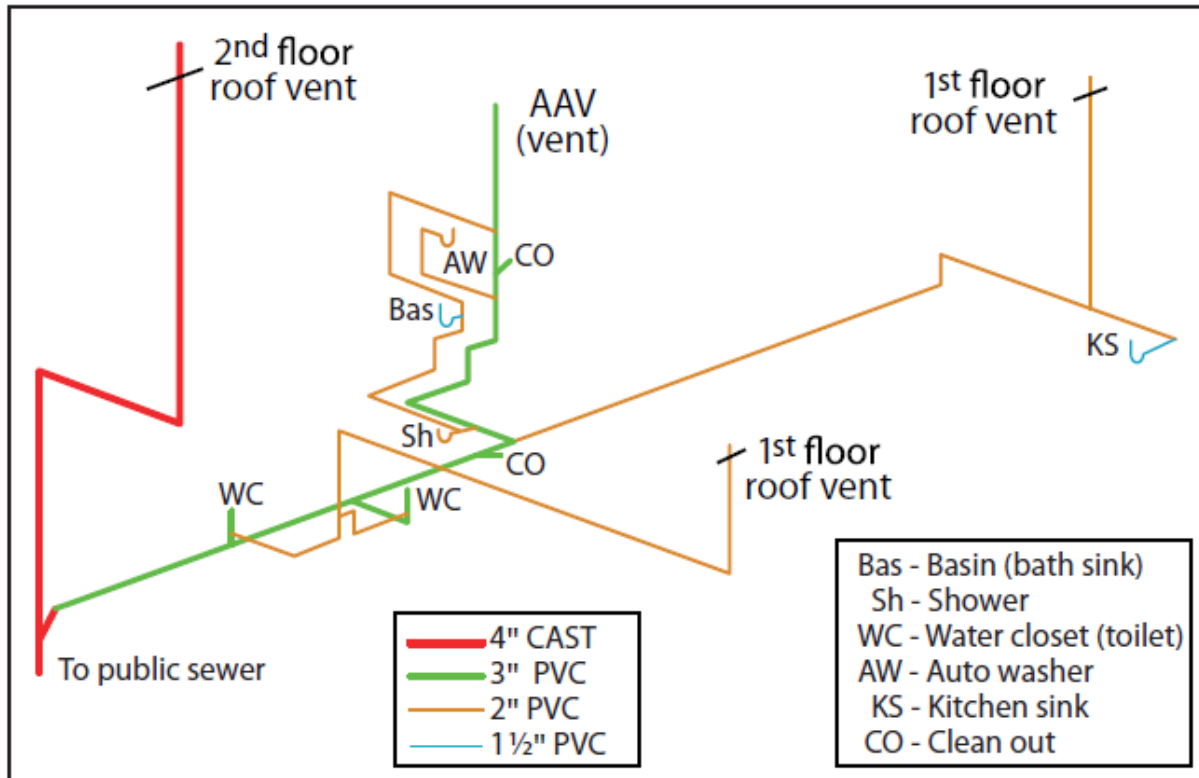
2nd floor roof vent

AAV (vent)

1st floor roof vent

AW

CO

Bas

KS

Sh

CO

1st floor roof vent

WC

WC

To public sewer

| | |
|---|---|
| | 4" CAST |
| | 3" PVC |
| | 2" PVC |
| | 1 ½" PVC |

Bas - Basin (bath sink)
Sh - Shower
WC - Water closet (toilet)
AW - Auto washer
KS - Kitchen sink
CO - Clean out